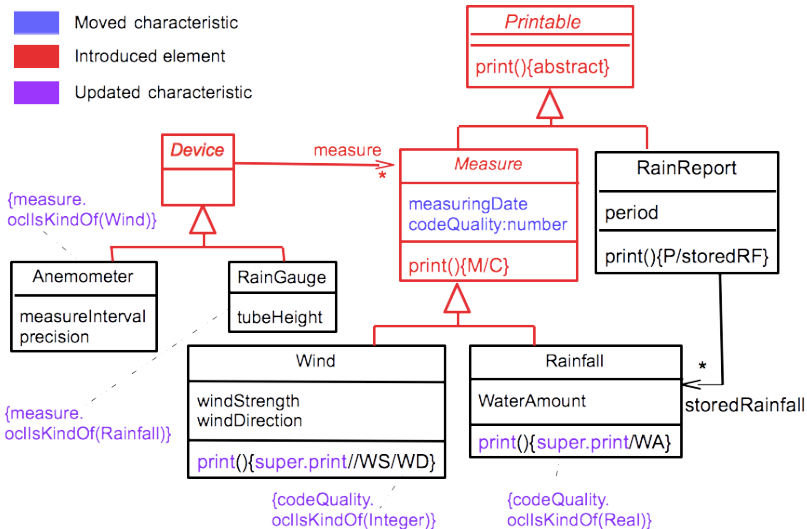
Moved characteristic
Introduced element
Updated characteristic

Printable
print(){abstract}

Device
measure
*
Measure
measuringDate
codeQuality:number
print(){M/C}

RainReport
period
print(){P/storedRF}

{measure.
oclIsKindOf(Wind)}

Anemometer
measureInterval
precision

RainGauge
tubeHeight

{measure.
oclIsKindOf(Rainfall)}

Wind
windStrength
windDirection
print(){super.print//WS/WD}

Rainfall
WaterAmount
print(){super.print/WA}

*
storedRainfall

{codeQuality.
oclIsKindOf(Integer)}

{codeQuality.
oclIsKindOf(Real)}